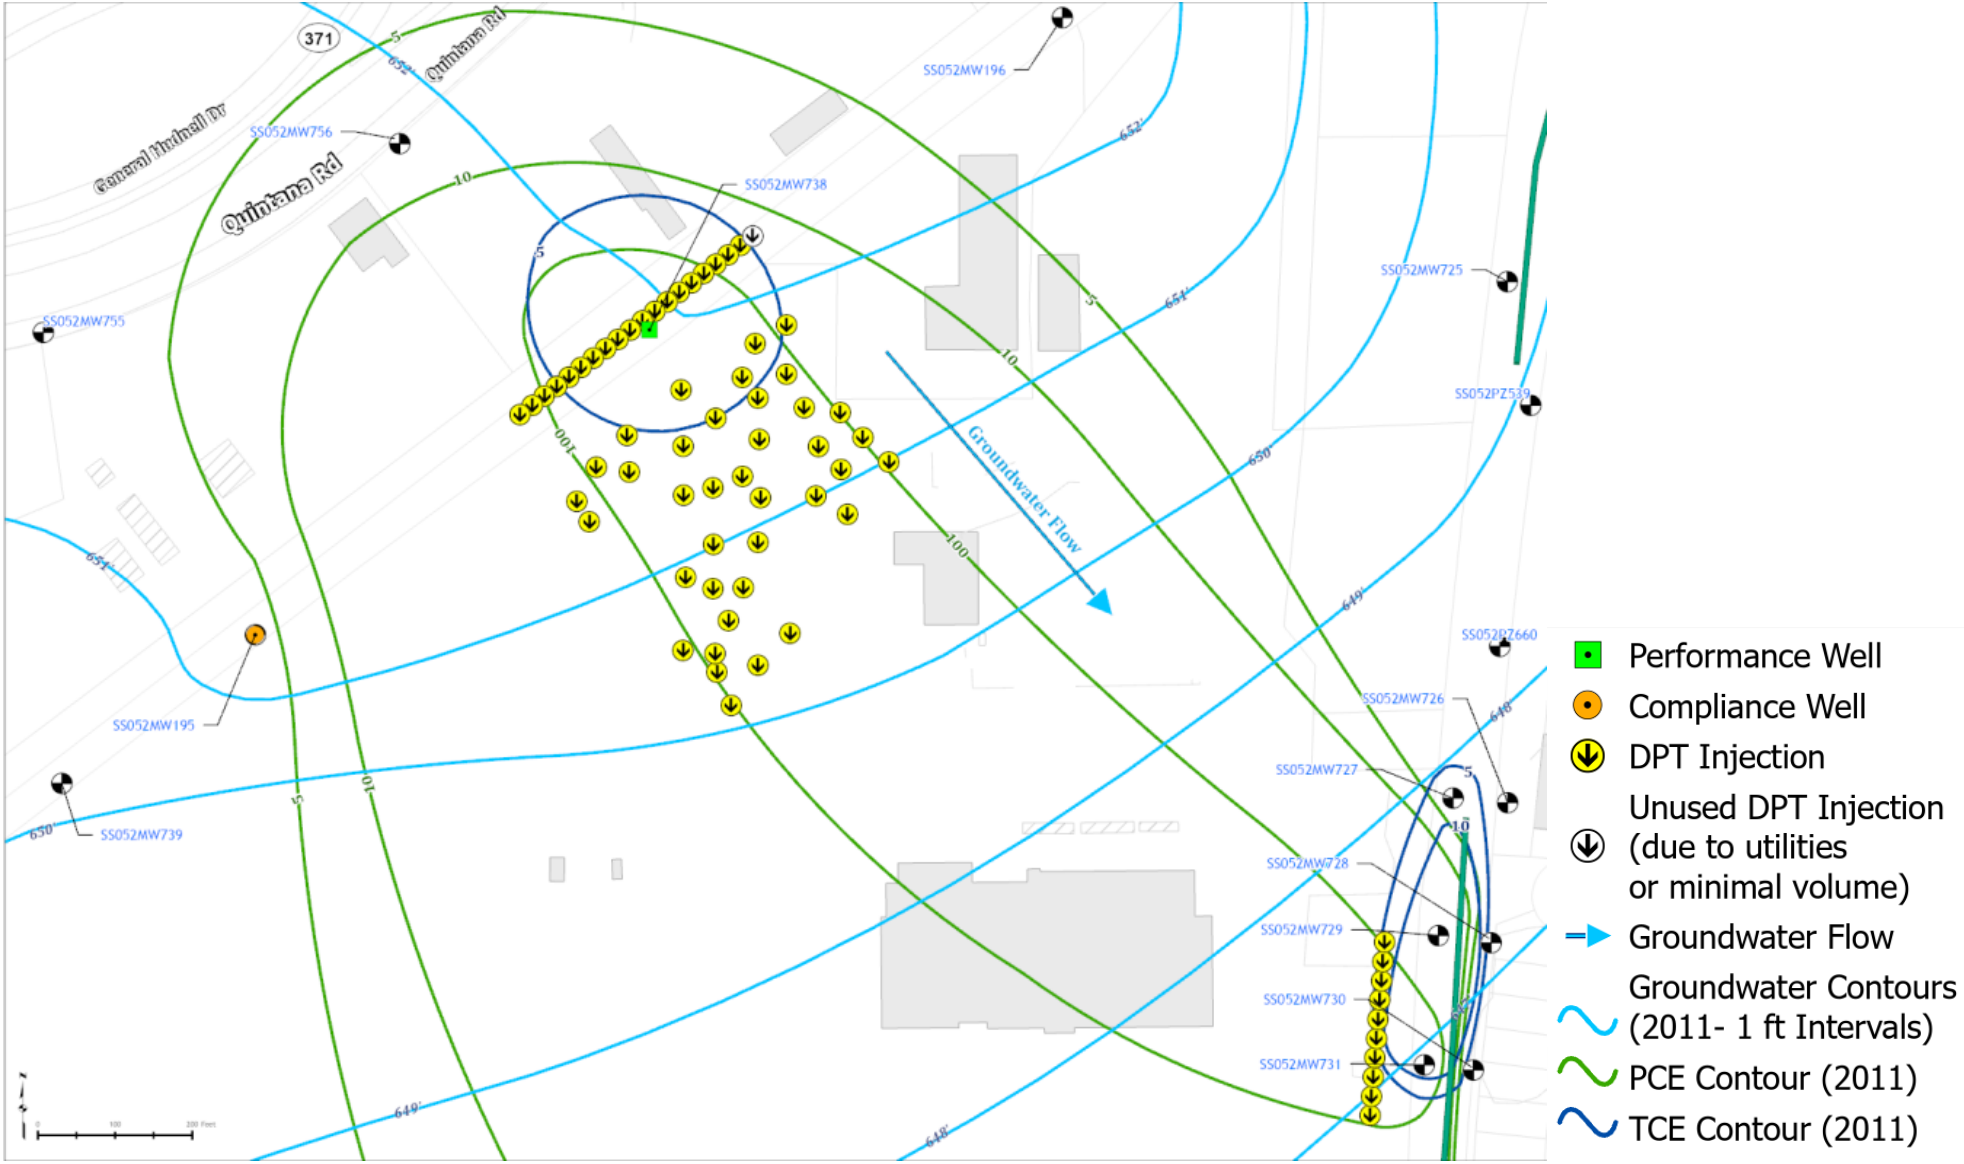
371
Quintana Rd
General Hudnall Dr
Quintana Rd
5
652'
SS052MW196
SS052MW756
10
SS052MW738
652'
5
SS052MW755
651'
SS052MW725
10
5
100
SS052PZ539
Groundwater Flow
650'
651'
100
649'
SS052PZ660
SS052MW195
SS052MW726
648'
SS052MW727
5
10
100
5
650'
SS052MW739
SS052MW728
SS052MW729
SS052MW730
SS052MW731
649'
648'
0 100 200 Feet

Performance Well
Compliance Well
DPT Injection
Unused DPT Injection (due to utilities or minimal volume)
Groundwater Flow
Groundwater Contours (2011- 1 ft Intervals)
PCE Contour (2011)
TCE Contour (2011)